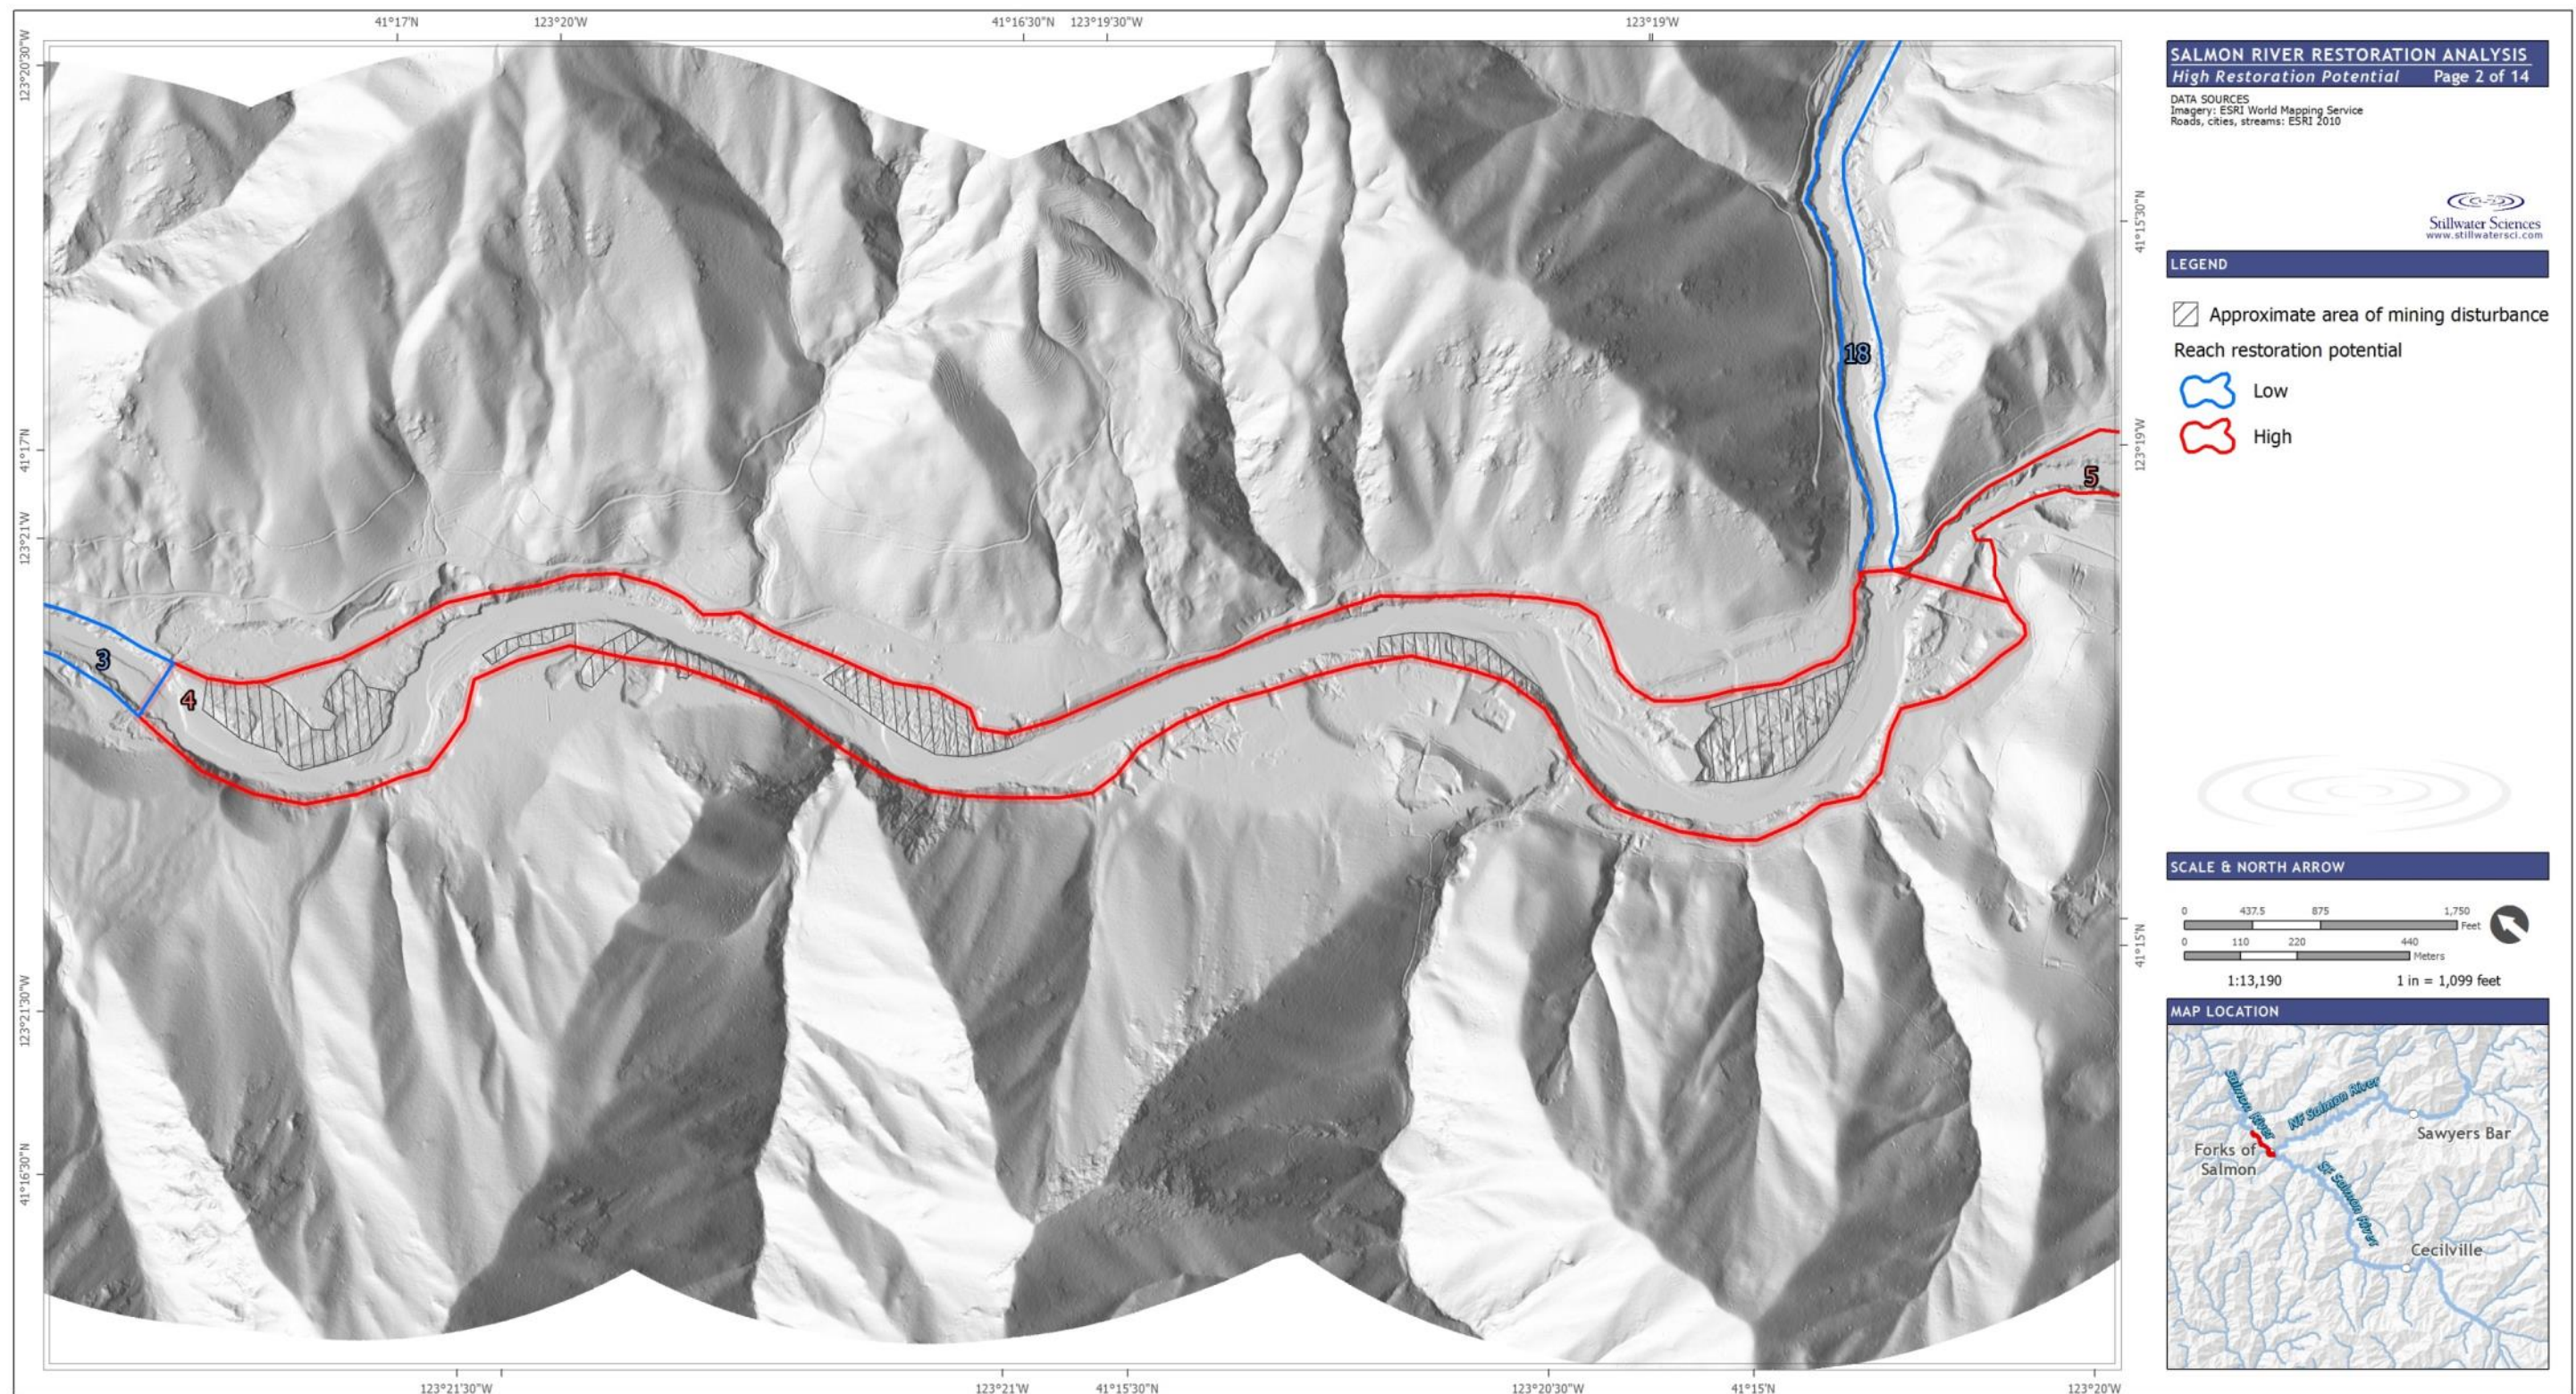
41°17'N 123°20'W 41°16'30"N 123°19'30"W 123°19'W

123°20'30"W

41°15'30"N

41°17'N

123°21'W

123°19'W

3

4

18

5

41°15'N

123°21'30"W

41°16'30"N

123°21'30"W 123°21'W 41°15'30"N 123°20'30"W 41°15'N 123°20'W

SALMON RIVER RESTORATION ANALYSIS
High Restoration Potential Page 2 of 14

DATA SOURCES
Imagery: ESRI World Mapping Service
Roads, cities, streams: ESRI 2010

Stillwater Sciences
www.stillwatersci.com

LEGEND

Approximate area of mining disturbance

Reach restoration potential

Low

High

SCALE & NORTH ARROW

| 0 | 437.5 | 875 | 1,750 Feet |
|---|---|---|---|
| 0 | 110 | 220 | 440 Meters |

1:13,190 1 in = 1,099 feet

MAP LOCATION

Salmon River

NF Salmon River

Sawyers Bar

Forks of Salmon

SF Salmon River

Cecilville